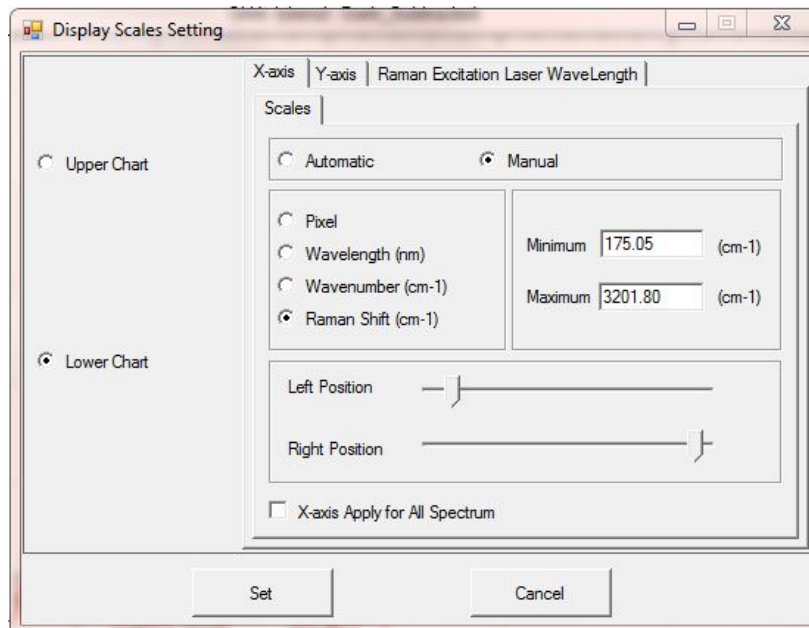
Display Scales Setting

X-axis | Y-axis | Raman Excitation Laser WaveLength

Scales

Upper Chart

Lower Chart

Automatic
Manual

Pixel
Wavelength (nm)
Wavenumber (cm-1)
Raman Shift (cm-1)

Minimum 175.05 (cm-1)
Maximum 3201.80 (cm-1)

Left Position
Right Position

X-axis Apply for All Spectrum

Set
Cancel